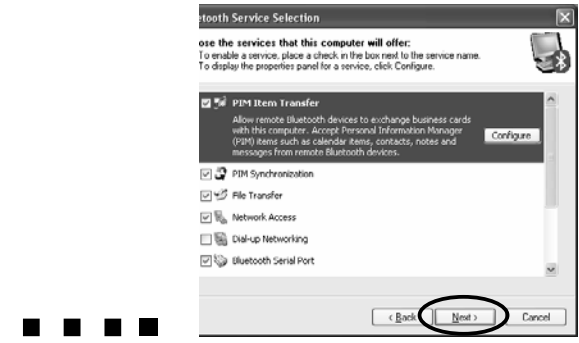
etooth Service Selection

ose the services that this computer will offer:
To enable a service, place a check in the box next to the service name.
To display the properties panel for a service, click Configure.

PIM Item Transfer
Allow remote Bluetooth devices to exchange business cards with this computer. Accept Personal Information Manager (PIM) items such as calendar items, contacts, notes and messages from remote Bluetooth devices.

Configure

PIM Synchronization
File Transfer
Network Access
Dial-up Networking
Bluetooth Serial Port

< Back
Next >
Cancel